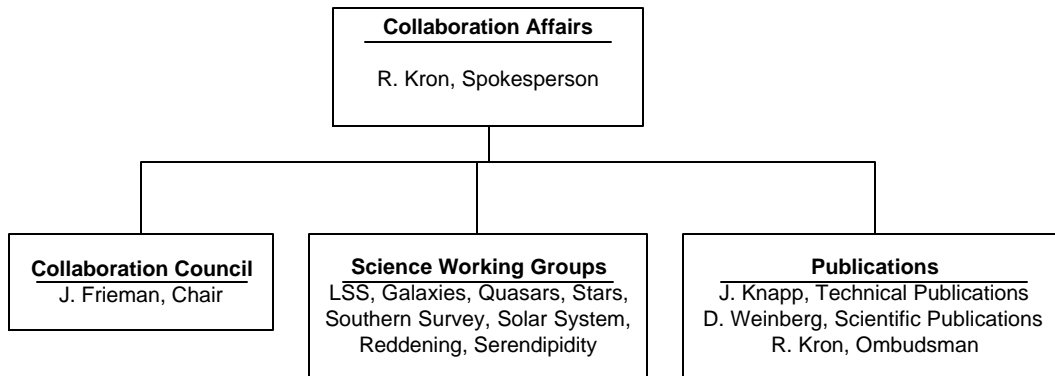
Collaboration Affairs
R. Kron, Spokesperson

Collaboration Council
J. Frieman, Chair

Science Working Groups
LSS, Galaxies, Quasars, Stars, Southern Survey, Solar System, Reddening, Serendipidity

Publications
J. Knapp, Technical Publications
D. Weinberg, Scientific Publications
R. Kron, Ombudsman